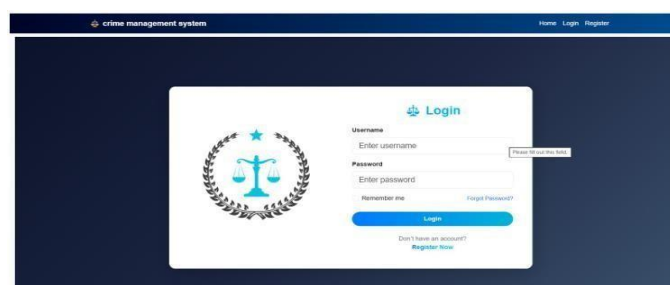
crime management system

Home Login Register

Login

Username

Enter username

Please fill out this field.

Password

Enter password

Remember me

Forgot Password?

Login

Don't have an account?

Register Now